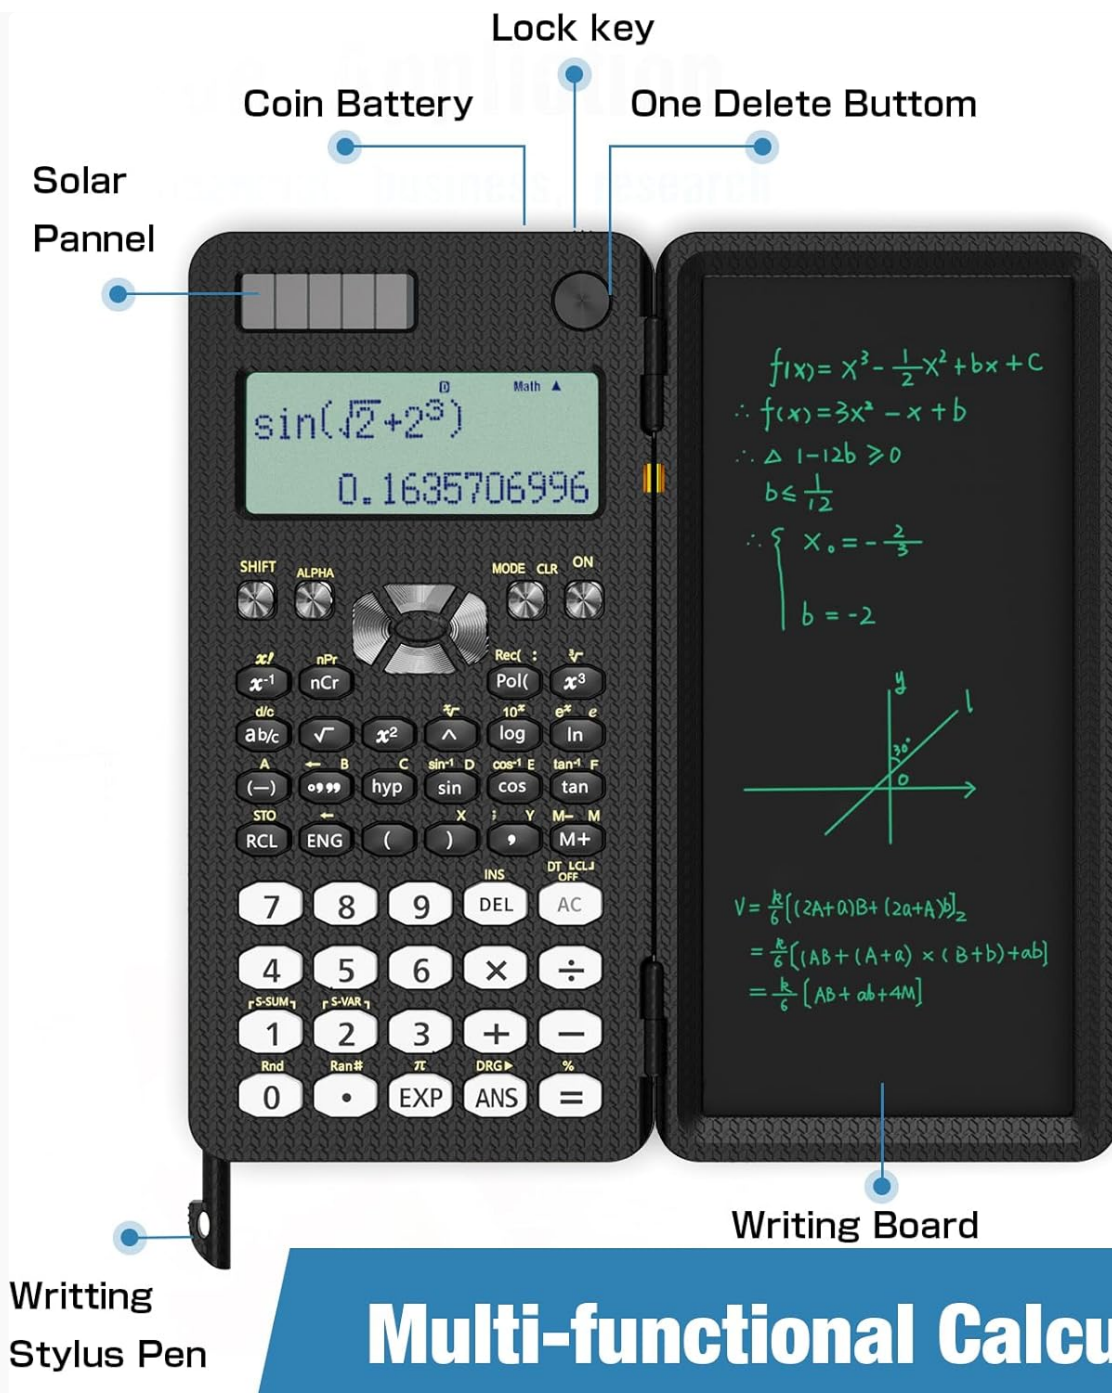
Lock key

Coin Battery

One Delete Buttom

Solar Pannel

D Math ▲

$\sin(\sqrt{2}+2^3)$

0.1635706996

SHIFT ALPHA MODE CLR ON

$x!$ nPr Rec( : $\sqrt[3]{}$

$x^{-1}$ nCr Pol( $x^3$

d/c $\sqrt[x]{}$ $10^x$ $e^x$ e

a b/c √ $x^2$ ^ log ln

A ← B C $\sin^{-1}$ D $\cos^{-1}$ E $\tan^{-1}$ F

(–) °''' hyp sin cos tan

STO ← X ; Y M– M

RCL ENG ( ) , M+

INS DT CL OFF

7 8 9 DEL AC

4 5 6 × ÷

S-SUM S-VAR

1 2 3 + –

Rnd Ran# π DRG▸ %

0 • EXP ANS =

$f(x)=x^3-\frac{1}{2}x^2+bx+C$

$\therefore f(x)=3x^2-x+b$

$\therefore \Delta\ 1-12b\geqslant 0$

$b\leqslant\frac{1}{12}$

$\therefore \{ x_0=-\frac{2}{3}$

$b=-2$

y

l

30°

o

$V=\frac{k}{6}[(2A+a)B+(2a+A)b]_2$

$=\frac{k}{6}[(AB+(A+a)\times(B+b)+ab]$

$=\frac{k}{6}[AB+ab+4M]$

Writing Board

Writting Stylus Pen

Multi-functional Calcu